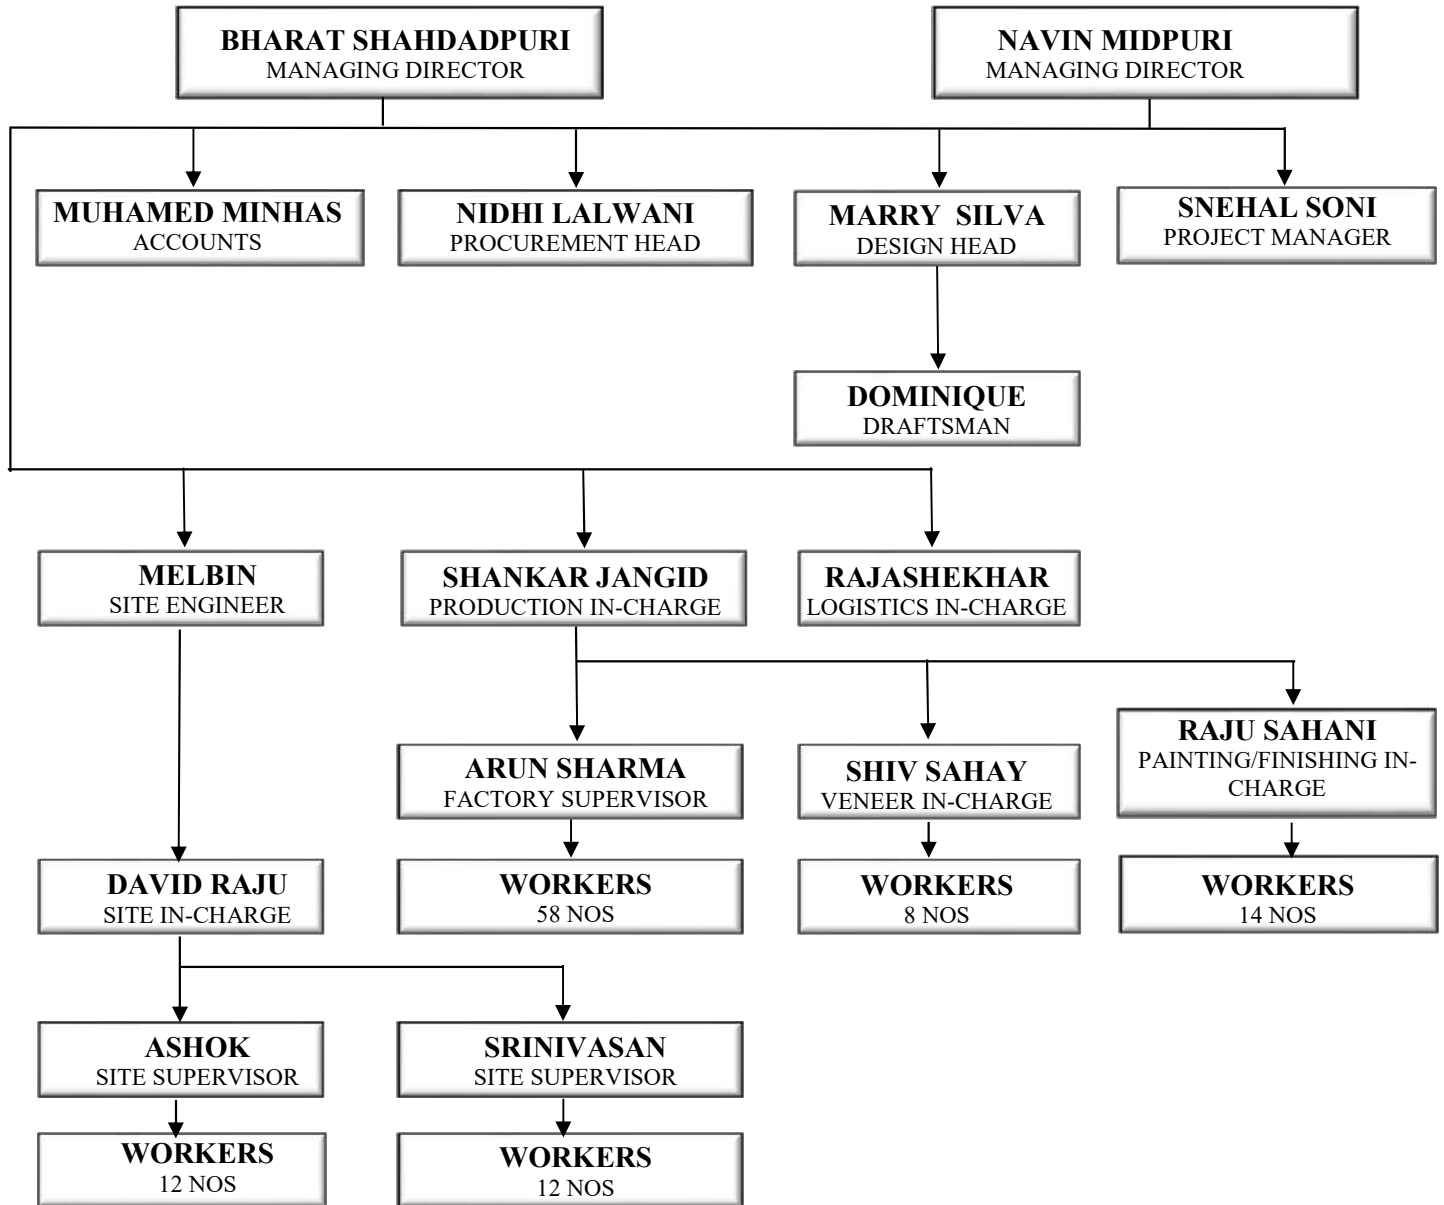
BHARAT SHAHDADPURI
MANAGING DIRECTOR

NAVIN MIDPURI
MANAGING DIRECTOR

MUHAMED MINHAS
ACCOUNTS

NIDHI LALWANI
PROCUREMENT HEAD

MARRY SILVA
DESIGN HEAD

SNEHAL SONI
PROJECT MANAGER

DOMINIQUE
DRAFTSMAN

MELBIN
SITE ENGINEER

SHANKAR JANGID
PRODUCTION IN-CHARGE

RAJASHEKHAR
LOGISTICS IN-CHARGE

ARUN SHARMA
FACTORY SUPERVISOR

SHIV SAHAY
VENEER IN-CHARGE

RAJU SAHANI
PAINTING/FINISHING IN-CHARGE

DAVID RAJU
SITE IN-CHARGE

WORKERS
58 NOS

WORKERS
8 NOS

WORKERS
14 NOS

ASHOK
SITE SUPERVISOR

SRINIVASAN
SITE SUPERVISOR

WORKERS
12 NOS

WORKERS
12 NOS